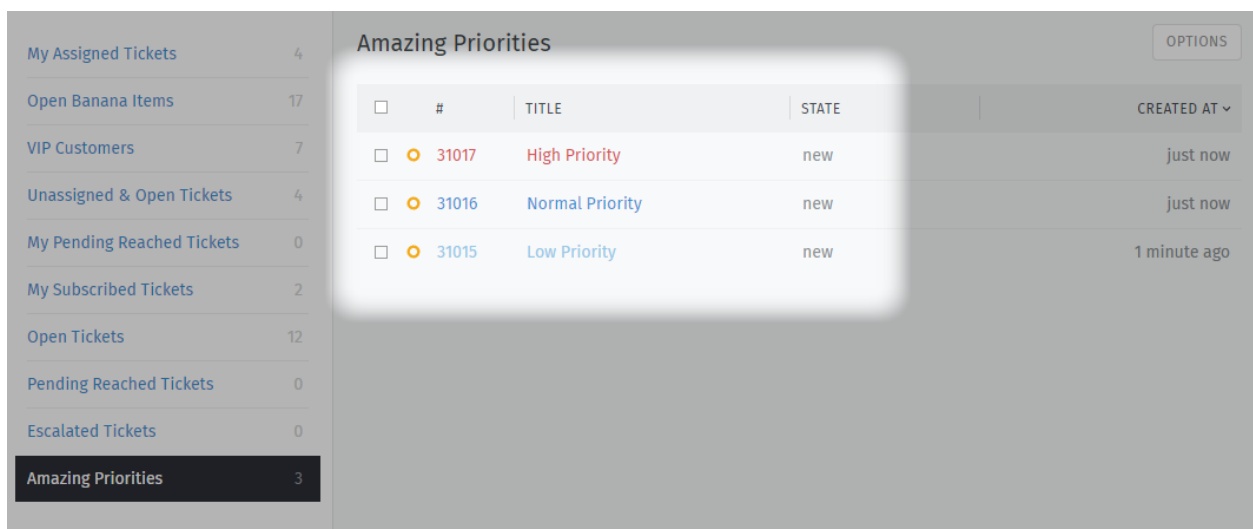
My Assigned Tickets 4
Open Banana Items 17
VIP Customers 7
Unassigned & Open Tickets 4
My Pending Reached Tickets 0
My Subscribed Tickets 2
Open Tickets 12
Pending Reached Tickets 0
Escalated Tickets 0
Amazing Priorities 3

Amazing Priorities

OPTIONS

| | # | TITLE | STATE | CREATED AT |
|---|---|---|---|---|
| | 31017 | High Priority | new | just now |
| | 31016 | Normal Priority | new | just now |
| | 31015 | Low Priority | new | 1 minute ago |